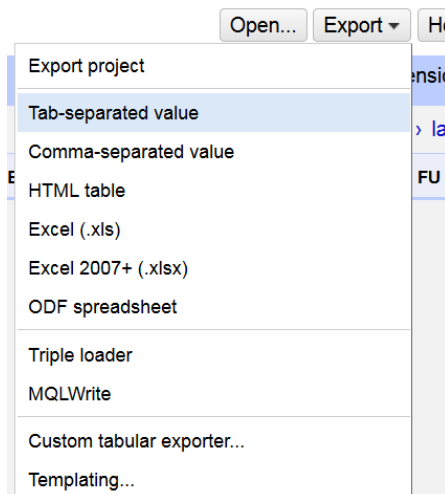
Open... Export ▾ He

Export project

Tab-separated value

Comma-separated value

HTML table

Excel (.xls)

Excel 2007+ (.xlsx)

ODF spreadsheet

Triple loader

MQLWrite

Custom tabular exporter...

Templating...

ensio

› la

E

FU